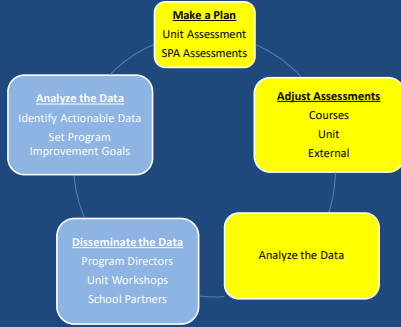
Make a Plan
Unit Assessment
SPA Assessments

Adjust Assessments
Courses
Unit
External

Analyze the Data

Disseminate the Data
Program Directors
Unit Workshops
School Partners

Analyze the Data
Identify Actionable Data
Set Program Improvement Goals